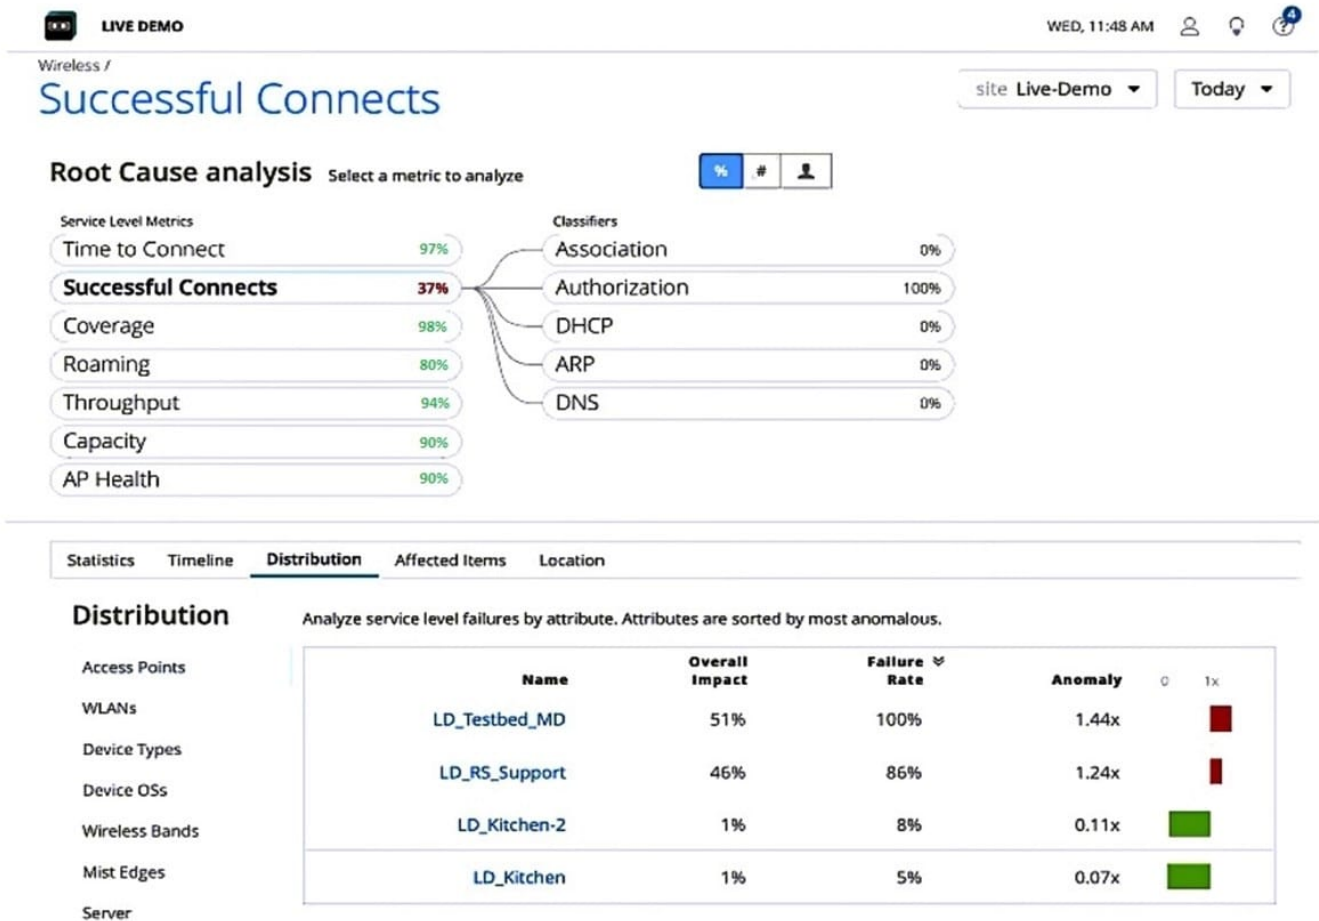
LIVE DEMO

WED, 11:48 AM

4

Wireless /

Successful Connects

site Live-Demo

Today

Root Cause analysis Select a metric to analyze

%

#

Service Level Metrics

| Time to Connect | 97% |
|---|---|
| Successful Connects | 37% |
| Coverage | 98% |
| Roaming | 80% |
| Throughput | 94% |
| Capacity | 90% |
| AP Health | 90% |

Classifiers

| Association | 0% |
|---|---|
| Authorization | 100% |
| DHCP | 0% |
| ARP | 0% |
| DNS | 0% |

Statistics Timeline Distribution Affected Items Location

Distribution

Analyze service level failures by attribute. Attributes are sorted by most anomalous.

Access Points

WLANs

Device Types

Device OSs

Wireless Bands

Mist Edges

Server

| Name | Overall Impact | Failure Rate | Anomaly | 0 1x |
|---|---|---|---|---|
| LD_Testbed_MD | 51% | 100% | 1.44x | |
| LD_RS_Support | 46% | 86% | 1.24x | |
| LD_Kitchen-2 | 1% | 8% | 0.11x | |
| LD_Kitchen | 1% | 5% | 0.07x | |